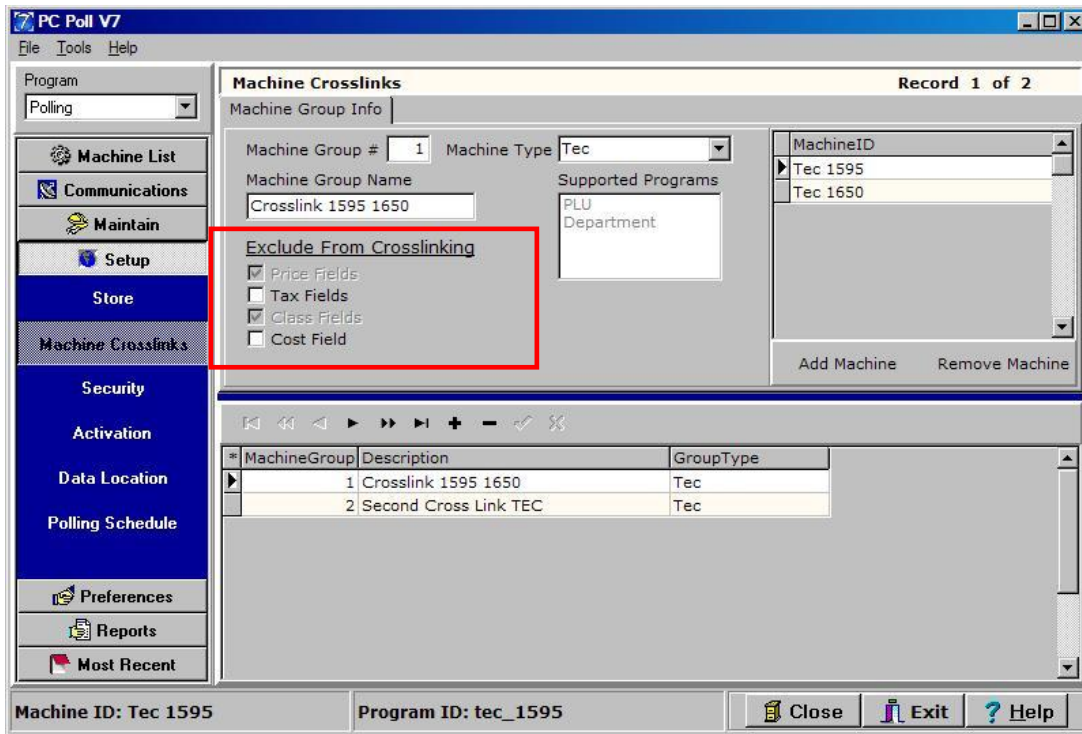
PC Poll V7

File Tools Help

Program
Polling

Machine List
Communications
Maintain
Setup
Store
Machine Crosslinks
Security
Activation
Data Location
Polling Schedule
Preferences
Reports
Most Recent

Machine Crosslinks
Record 1 of 2

Machine Group Info

Machine Group # 1
Machine Type Tec
Machine Group Name
Crosslink 1595 1650
Supported Programs
PLU
Department

Exclude From Crosslinking
Price Fields
Tax Fields
Class Fields
Cost Field

| MachineID |
|---|
| Tec 1595 |
| Tec 1650 |

Add Machine
Remove Machine

| * | MachineGroup | Description | GroupType |
|---|---|---|---|
| | 1 | Crosslink 1595 1650 | Tec |
| | 2 | Second Cross Link TEC | Tec |

Machine ID: Tec 1595
Program ID: tec_1595
Close
Exit
Help